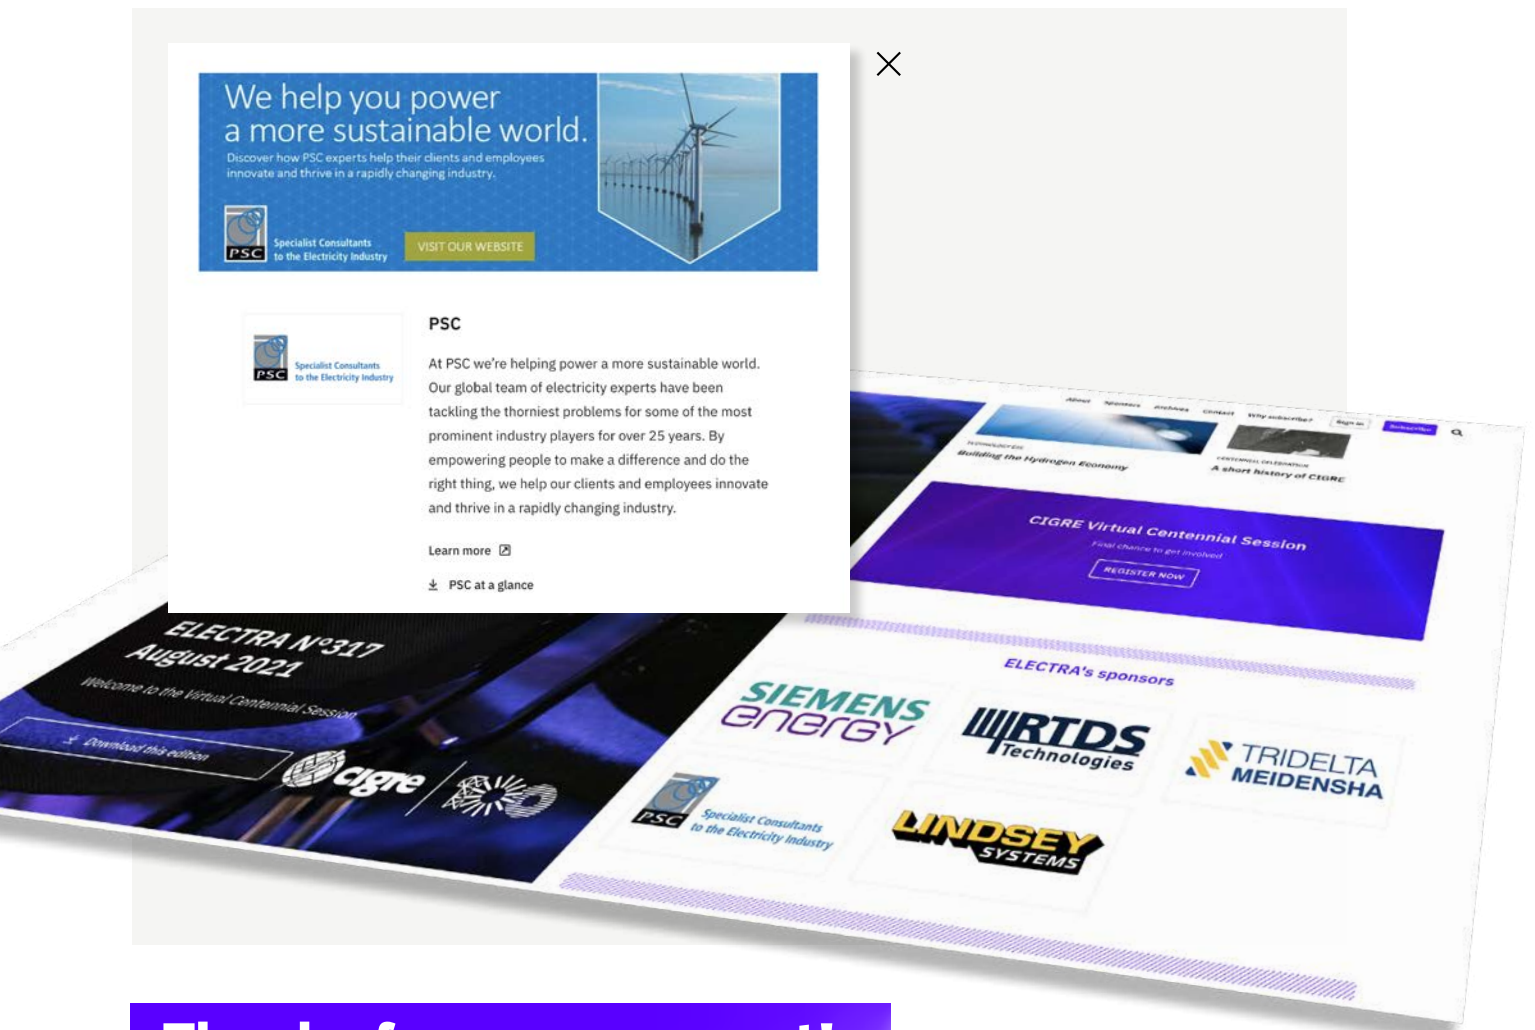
We help you power a more sustainable world.

Discover how PSC experts help their clients and employees innovate and thrive in a rapidly changing industry.

PSC Specialist Consultants to the Electricity Industry

VISIT OUR WEBSITE

PSC Specialist Consultants to the Electricity Industry

PSC

At PSC we're helping power a more sustainable world. Our global team of electricity experts have been tackling the thorniest problems for some of the most prominent industry players for over 25 years. By empowering people to make a difference and do the right thing, we help our clients and employees innovate and thrive in a rapidly changing industry.

Learn more

PSC at a glance

About Sponsors Archives Contact Why subscribe? Sign in Subscribe

Building the Hydrogen Economy

A short history of CIGRE

CIGRE Virtual Centennial Session

Final chance to get involved

REGISTER NOW

ELECTRA N°317 August 2021

Welcome to the Virtual Centennial Session

Download this edition

cigre

ELECTRA's sponsors

SIEMENS energy

RTDS Technologies

TRIDELTA MEIDENSHA

PSC Specialist Consultants to the Electricity Industry

LINDSEY SYSTEMS

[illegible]